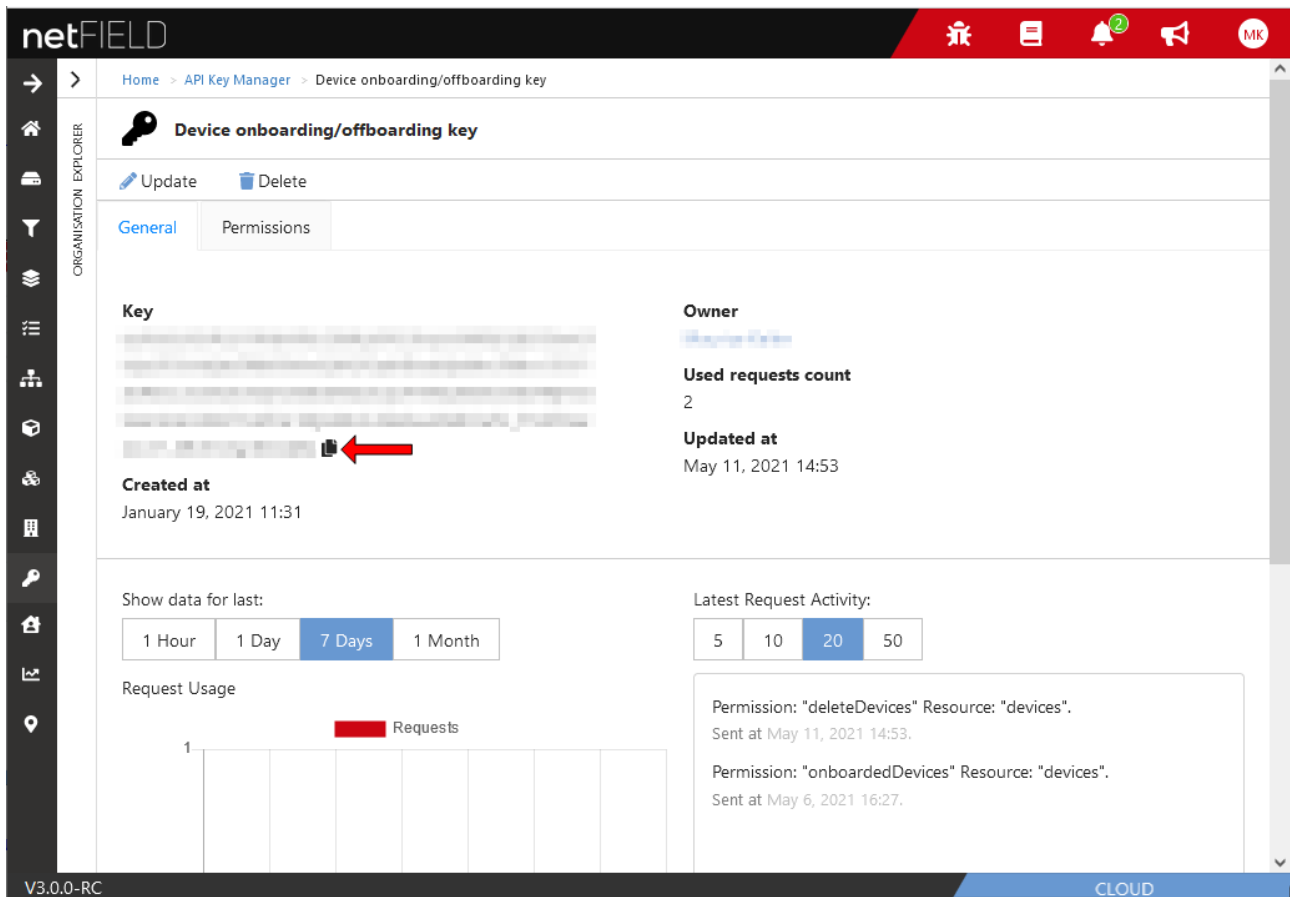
netFIELD

2

MK

ORGANISATION EXPLORER

Home > API Key Manager > Device onboarding/offboarding key

Device onboarding/offboarding key

Update Delete

General Permissions

Key

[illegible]

Created at
January 19, 2021 11:31

Owner
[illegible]

Used requests count
2

Updated at
May 11, 2021 14:53

Show data for last:

| 1 Hour | 1 Day | 7 Days | 1 Month |
|---|---|---|---|

Request Usage

Requests

1

Latest Request Activity:

| 5 | 10 | 20 | 50 |
|---|---|---|---|

Permission: "deleteDevices" Resource: "devices".
Sent at May 11, 2021 14:53.

Permission: "onboardedDevices" Resource: "devices".
Sent at May 6, 2021 16:27.

V3.0.0-RC

CLOUD